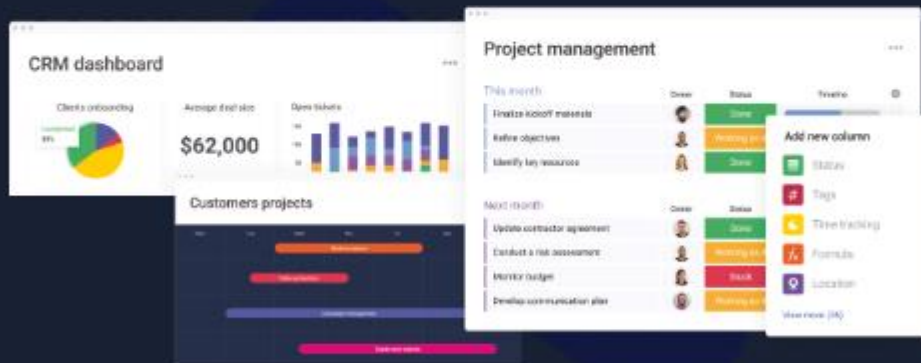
CRM dashboard

Clients onboarding

Average deal size

$62,000

Open tickets

Customers projects

Project management

This month

Owner

Status

Timeline

Finalize kickoff materials

Done

Refine objectives

Working on it

Identify key resources

Done

Next month

Owner

Status

Update contractor agreement

Done

Conduct a risk assessment

Working on it

Monitor budget

Stuck

Develop communication plan

Working on it

Add new column

Status

Tags

Time tracking

Formula

Location

View more (36)